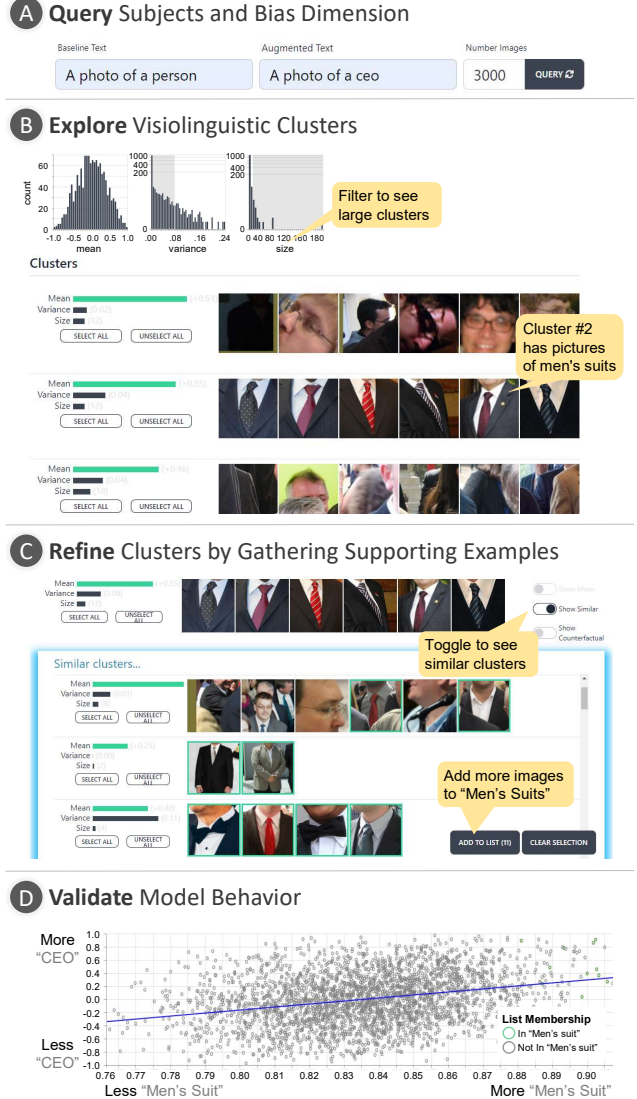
A **Query** Subjects and Bias Dimension

Baseline Text
A photo of a person

Augmented Text
A photo of a ceo

Number Images
3000

QUERY

B **Explore** Visiolinguistic Clusters

60
40
20
0
count
-1.0 -0.5 0.0 0.5 1.0
mean

1000
400
200
0
.00 .08 .16 .24
variance

1000
400
200
0
0 40 80 120 160 180
size

Filter to see large clusters

Clusters

Mean (+0.61)
Variance (0.02)
Size (12)
SELECT ALL
UNSELECT ALL

Cluster #2 has pictures of men's suits

Mean (+0.55)
Variance (0.04)
Size (12)
SELECT ALL
UNSELECT ALL

Mean (+0.46)
Variance (0.04)
Size (10)
SELECT ALL
UNSELECT ALL

C **Refine** Clusters by Gathering Supporting Examples

Mean (+0.55)
Variance (0.04)
Size (12)
SELECT ALL
UNSELECT ALL

Show Mean
Show Similar
Show Counterfactual

Toggle to see similar clusters

Similar clusters...

Mean
Variance (0.03)
Size (5)
SELECT ALL
UNSELECT ALL

Mean (+0.25)
Variance (0.06)
Size (2)
SELECT ALL
UNSELECT ALL

Add more images to "Men's Suits"

Mean (+0.40)
Variance (0.11)
Size (4)
SELECT ALL
UNSELECT ALL

ADD TO LIST (11)
CLEAR SELECTION

D **Validate** Model Behavior

More "CEO"
1.0
0.8
0.6
0.4
0.2
0.0
-0.2
-0.4
-0.6
-0.8
-1.0
Less "CEO"

0.76 0.77 0.78 0.79 0.80 0.81 0.82 0.83 0.84 0.85 0.86 0.87 0.88 0.89 0.90

List Membership
In "Men's suit"
Not In "Men's suit"

Less "Men's Suit"
More "Men's Suit"